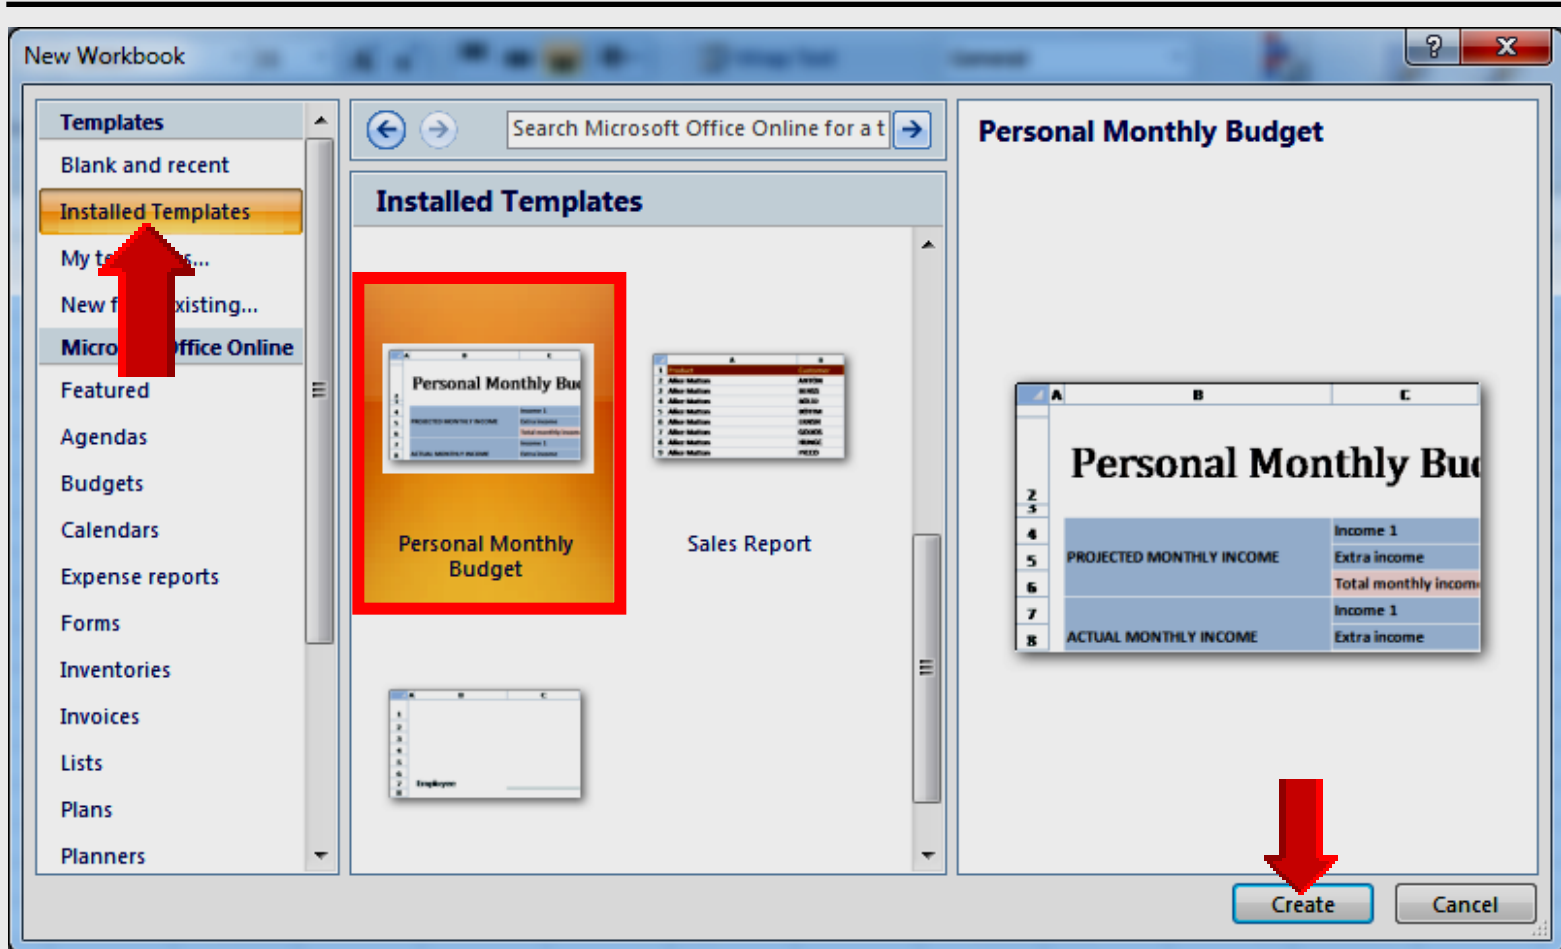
New Workbook

?

X

Templates

Blank and recent

Installed Templates

My te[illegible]s...

New f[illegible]xisting...

Micro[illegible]ffice Online

Featured

Agendas

Budgets

Calendars

Expense reports

Forms

Inventories

Invoices

Lists

Plans

Planners

Search Microsoft Office Online for a t

Installed Templates

Personal Monthly Bu

Personal Monthly Budget

Sales Report

Personal Monthly Budget

| | A | B | C |
|---|---|---|---|
| 2 | | Personal Monthly Bu | |
| 3 | | | |
| 4 | | | Income 1 |
| 5 | | PROJECTED MONTHLY INCOME | Extra income |
| 6 | | | Total monthly incom |
| 7 | | | Income 1 |
| 8 | | ACTUAL MONTHLY INCOME | Extra income |

Create

Cancel